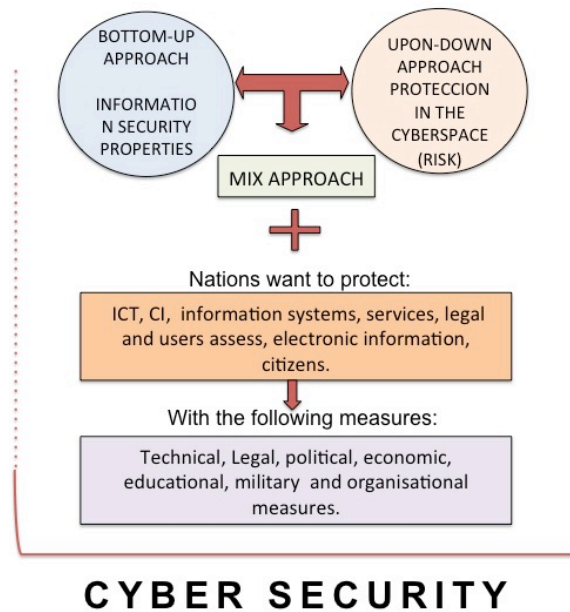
BOTTOM-UP APPROACH

INFORMATIO N SECURITY PROPERTIES

UPON-DOWN APPROACH PROTECCION IN THE CYBERSPACE (RISK)

MIX APPROACH

Nations want to protect:

ICT, CI, information systems, services, legal and users assess, electronic information, citizens.

With the following measures:

Technical, Legal, political, economic, educational, military and organisational measures.

CYBER SECURITY